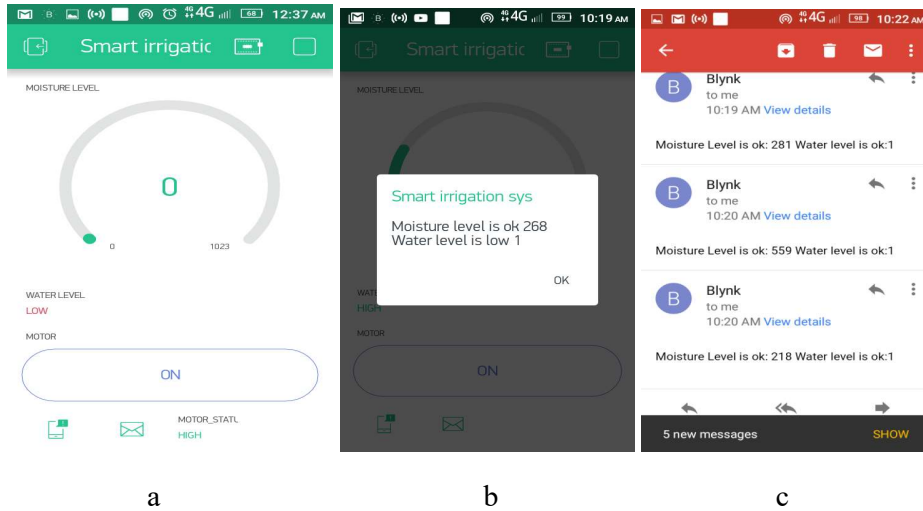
B (•) 4G 68 12:37 AM
Smart irrigatic
MOISTURE LEVEL
0
0 1023
WATER LEVEL
LOW
MOTOR
ON
MOTOR_STATL
HIGH

B (•) 4G 99 10:19 AM
Smart irrigatic
MOISTURE LEVEL
Smart irrigation sys
Moisture level is ok 268
Water level is low 1
OK
WATE
HIGH
MOTOR
ON

(•) 4G 98 10:22 AM
B Blynk
to me
10:19 AM View details
Moisture Level is ok: 281 Water level is ok:1
B Blynk
to me
10:20 AM View details
Moisture Level is ok: 559 Water level is ok:1
B Blynk
to me
10:20 AM View details
Moisture Level is ok: 218 Water level is ok:1
5 new messages SHOW

a b c